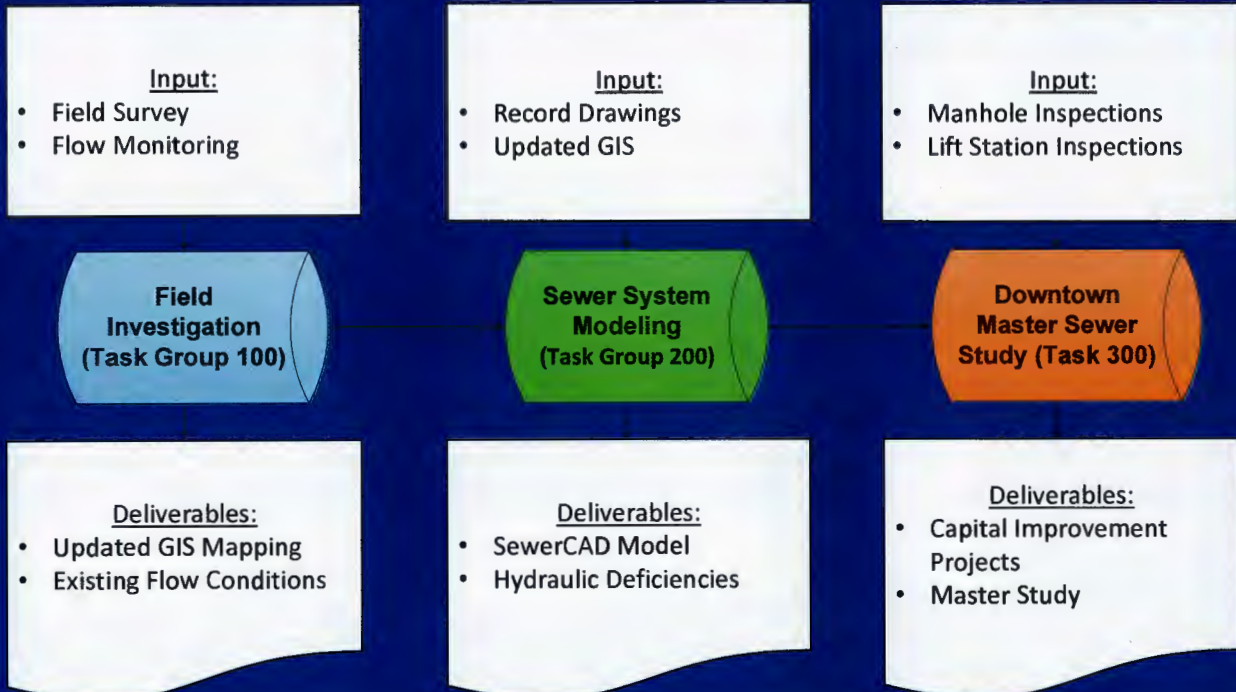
Input:
• Field Survey
• Flow Monitoring

Input:
• Record Drawings
• Updated GIS

Input:
• Manhole Inspections
• Lift Station Inspections

Field Investigation (Task Group 100)

Sewer System Modeling (Task Group 200)

Downtown Master Sewer Study (Task 300)

Deliverables:
• Updated GIS Mapping
• Existing Flow Conditions

Deliverables:
• SewerCAD Model
• Hydraulic Deficiencies

Deliverables:
• Capital Improvement Projects
• Master Study